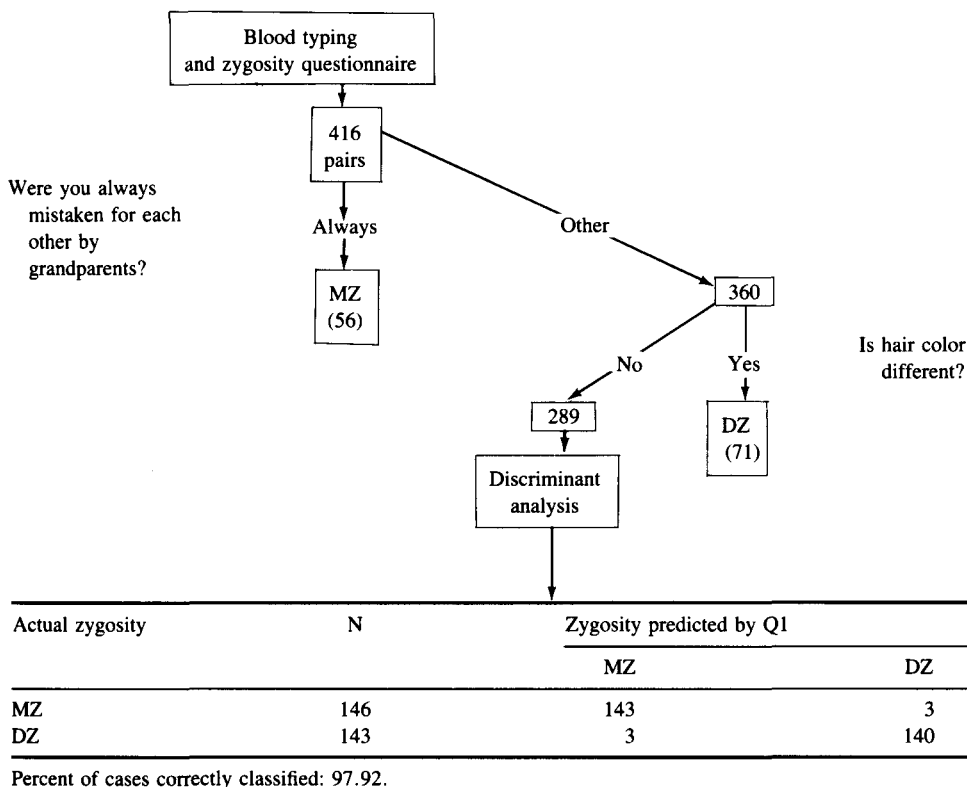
Blood typing and zygosity questionnaire

416 pairs

Were you always mistaken for each other by grandparents?

Always

Other

MZ (56)

360

No

Yes

Is hair color different?

289

DZ (71)

Discriminant analysis

| Actual zygosity | N | Zygosity predicted by Q1 | |
|---|---|---|---|
| | | MZ | DZ |
| MZ | 146 | 143 | 3 |
| DZ | 143 | 3 | 140 |

Percent of cases correctly classified: 97.92.